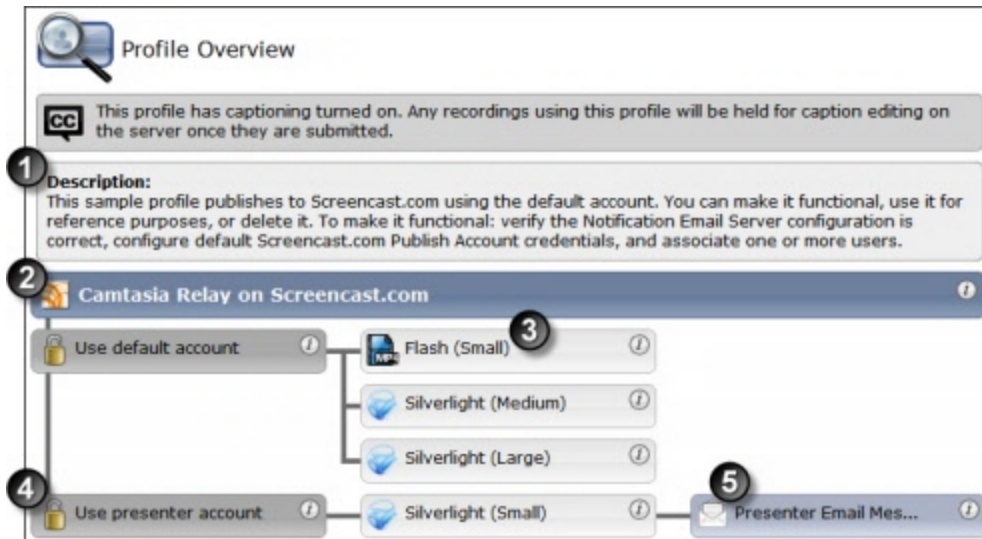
Profile Overview

CC This profile has captioning turned on. Any recordings using this profile will be held for caption editing on the server once they are submitted.

1

Description:
This sample profile publishes to Screencast.com using the default account. You can make it functional, use it for reference purposes, or delete it. To make it functional: verify the Notification Email Server configuration is correct, configure default Screencast.com Publish Account credentials, and associate one or more users.

2

Camtasia Relay on Screencast.com

Use default account

3

Flash (Small)

Silverlight (Medium)

Silverlight (Large)

4

Use presenter account

Silverlight (Small)

5

Presenter Email Mes...